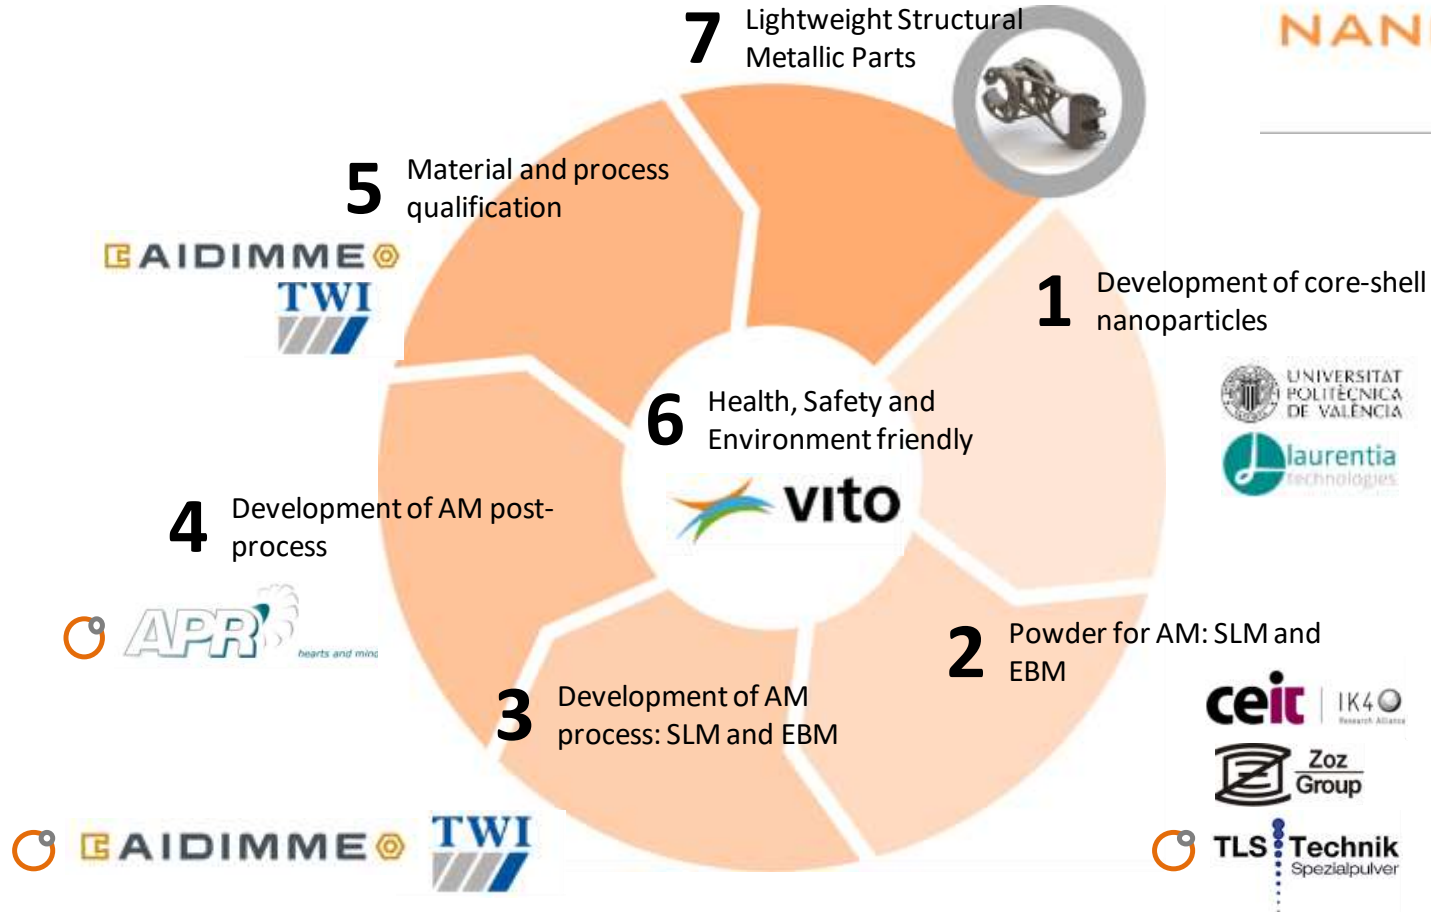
7 Lightweight Structural Metallic Parts

NAN

5 Material and process qualification

AIDIMME

TWI

1 Development of core-shell nanoparticles

UNIVERSITAT POLITÈCNICA DE VALÈNCIA

laurentia technologies

6 Health, Safety and Environment friendly

vito

4 Development of AM post-process

APR hearts and minc

2 Powder for AM: SLM and EBM

ceit IK4 Research Alliance

Zoz Group

3 Development of AM process: SLM and EBM

AIDIMME

TWI

TLS Technik Spezialpulver